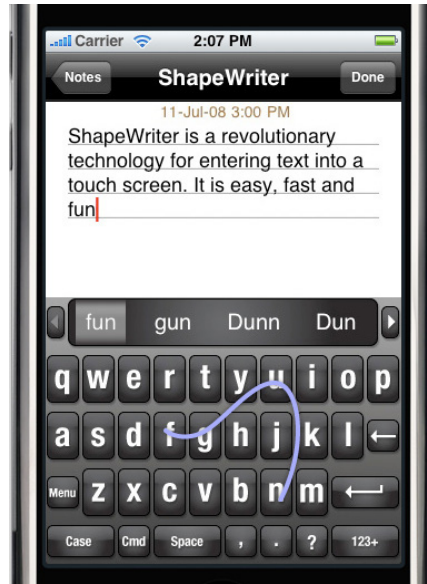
Carrier 2:07 PM
Notes ShapeWriter Done
11-Jul-08 3:00 PM
ShapeWriter is a revolutionary technology for entering text into a touch screen. It is easy, fast and fun

fun gun Dunn Dun

q w e r t y u i o p
a s d f g h j k l
Menu z x c v b n m
Case Cmd Space , . ? 123+